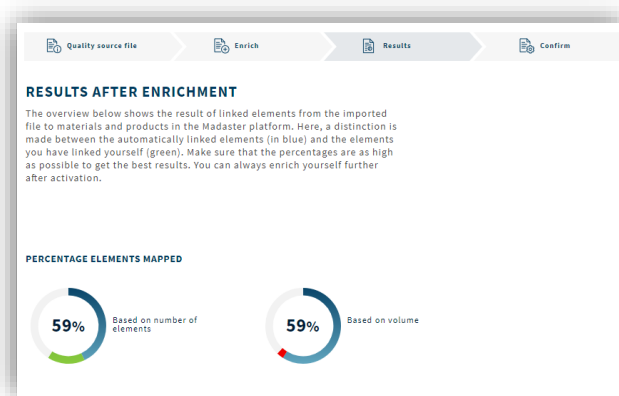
Quality source file

Enrich

Results

Confirm

RESULTS AFTER ENRICHMENT

The overview below shows the result of linked elements from the imported file to materials and products in the Madaster platform. Here, a distinction is made between the automatically linked elements (in blue) and the elements you have linked yourself (green). Make sure that the percentages are as high as possible to get the best results. You can always enrich yourself further after activation.

PERCENTAGE ELEMENTS MAPPED

59%

Based on number of elements

59%

Based on volume